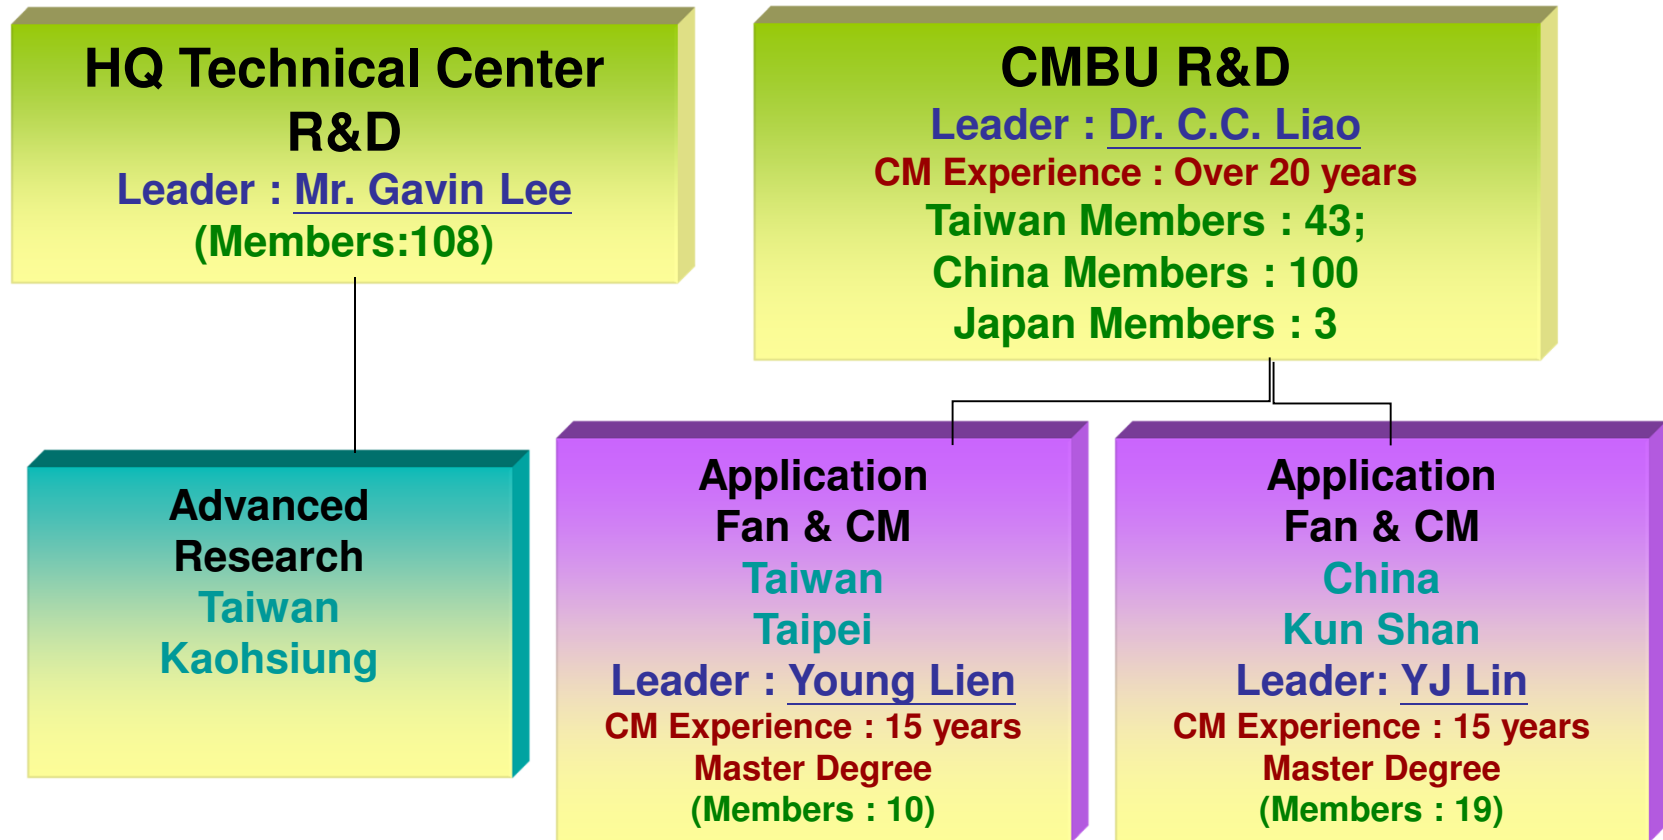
HQ Technical Center R&D
Leader : Mr. Gavin Lee
(Members:108)

CMBU R&D
Leader : Dr. C.C. Liao
CM Experience : Over 20 years
Taiwan Members : 43;
China Members : 100
Japan Members : 3

Advanced Research
Taiwan
Kaohsiung

Application
Fan & CM
Taiwan
Taipei
Leader : Young Lien
CM Experience : 15 years
Master Degree
(Members : 10)

Application
Fan & CM
China
Kun Shan
Leader: YJ Lin
CM Experience : 15 years
Master Degree
(Members : 19)